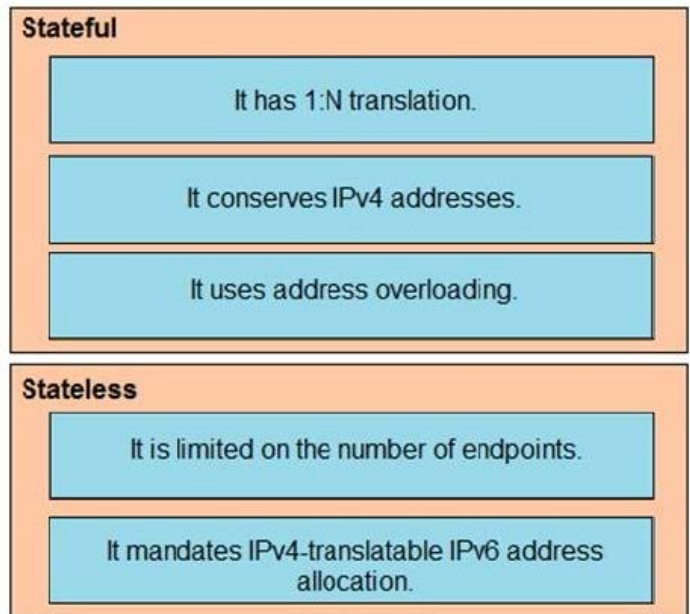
Stateful

It has 1:N translation.

It conserves IPv4 addresses.

It uses address overloading.

Stateless

It is limited on the number of endpoints.

It mandates IPv4-translatable IPv6 address allocation.